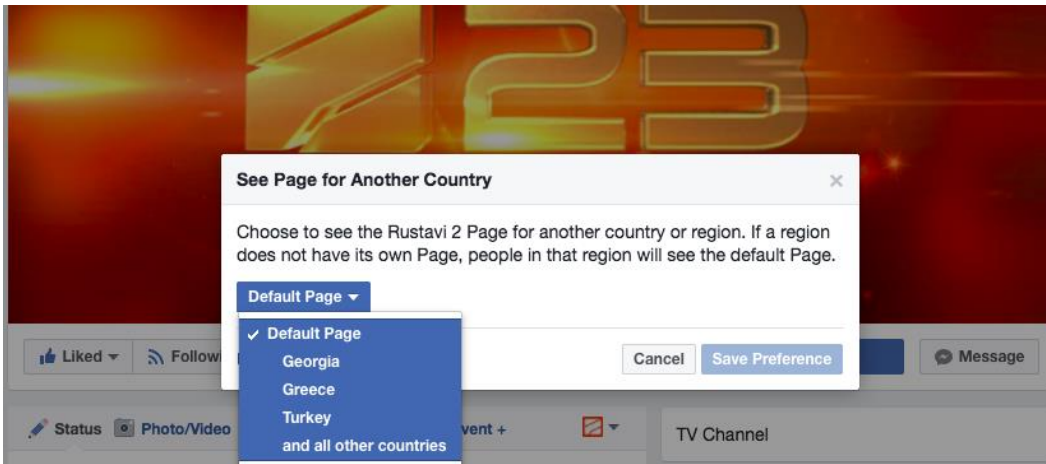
See Page for Another Country

×

Choose to see the Rustavi 2 Page for another country or region. If a region does not have its own Page, people in that region will see the default Page.

Default Page ▾

✓ Default Page
Georgia
Greece
Turkey
and all other countries

Cancel
Save Preference

Liked ▾
Follow
Message

Status
Photo/Video
vent +
TV Channel